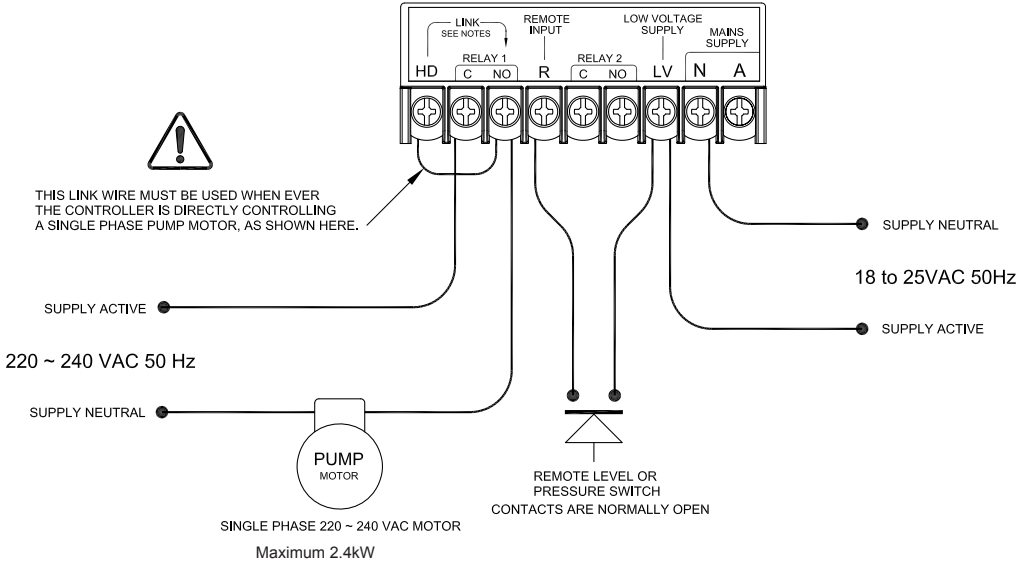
LINK
SEE NOTES
REMOTE INPUT
LOW VOLTAGE SUPPLY
MAINS SUPPLY
RELAY 1
RELAY 2
HD C NO R C NO LV N A

THIS LINK WIRE MUST BE USED WHEN EVER THE CONTROLLER IS DIRECTLY CONTROLLING A SINGLE PHASE PUMP MOTOR, AS SHOWN HERE.

SUPPLY NEUTRAL
18 to 25VAC 50Hz
SUPPLY ACTIVE

SUPPLY ACTIVE
220 ~ 240 VAC 50 Hz
SUPPLY NEUTRAL

PUMP
MOTOR

SINGLE PHASE 220 ~ 240 VAC MOTOR
Maximum 2.4kW

REMOTE LEVEL OR PRESSURE SWITCH
CONTACTS ARE NORMALLY OPEN